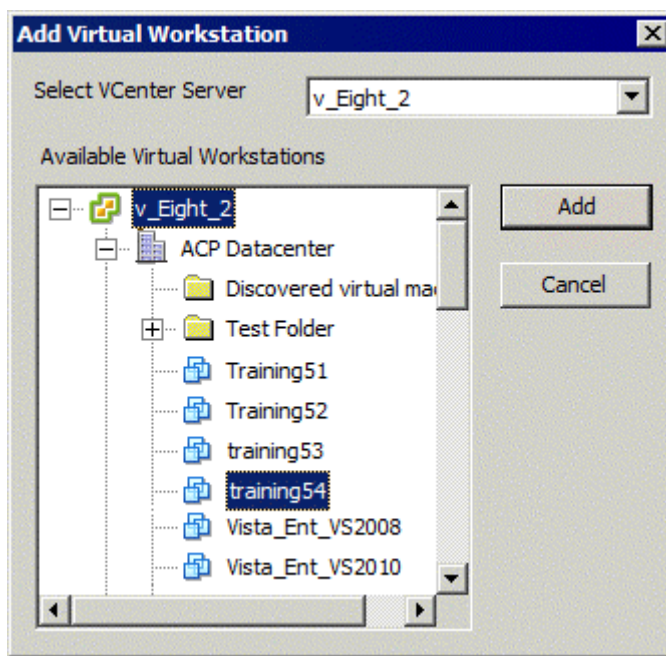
Add Virtual Workstation

Select VCenter Server
v_Eight_2

Available Virtual Workstations

v_Eight_2
ACP Datacenter
Discovered virtual ma
Test Folder
Training51
Training52
training53
training54
Vista_Ent_VS2008
Vista_Ent_VS2010

Add
Cancel